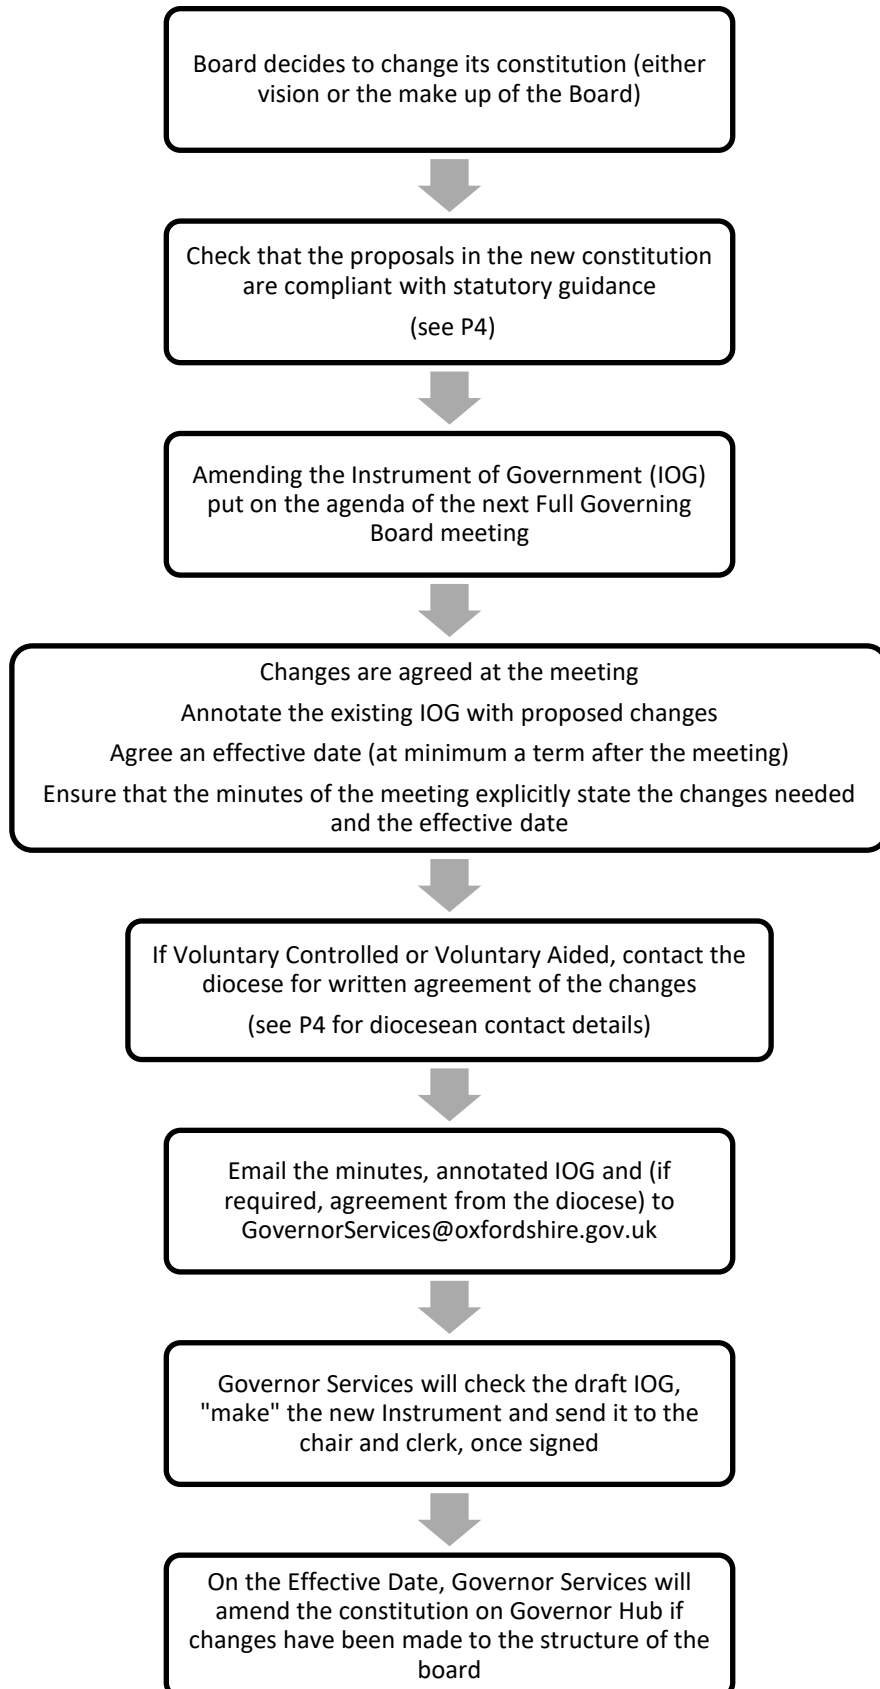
Board decides to change its constitution (either vision or the make up of the Board)

Check that the proposals in the new constitution are compliant with statutory guidance

(see P4)

Amending the Instrument of Government (IOG) put on the agenda of the next Full Governing Board meeting

Changes are agreed at the meeting

Annotate the existing IOG with proposed changes

Agree an effective date (at minimum a term after the meeting)

Ensure that the minutes of the meeting explicitly state the changes needed and the effective date

If Voluntary Controlled or Voluntary Aided, contact the diocese for written agreement of the changes

(see P4 for diocesean contact details)

Email the minutes, annotated IOG and (if required, agreement from the diocese) to GovernorServices@oxfordshire.gov.uk

Governor Services will check the draft IOG, "make" the new Instrument and send it to the chair and clerk, once signed

On the Effective Date, Governor Services will amend the constitution on Governor Hub if changes have been made to the structure of the board